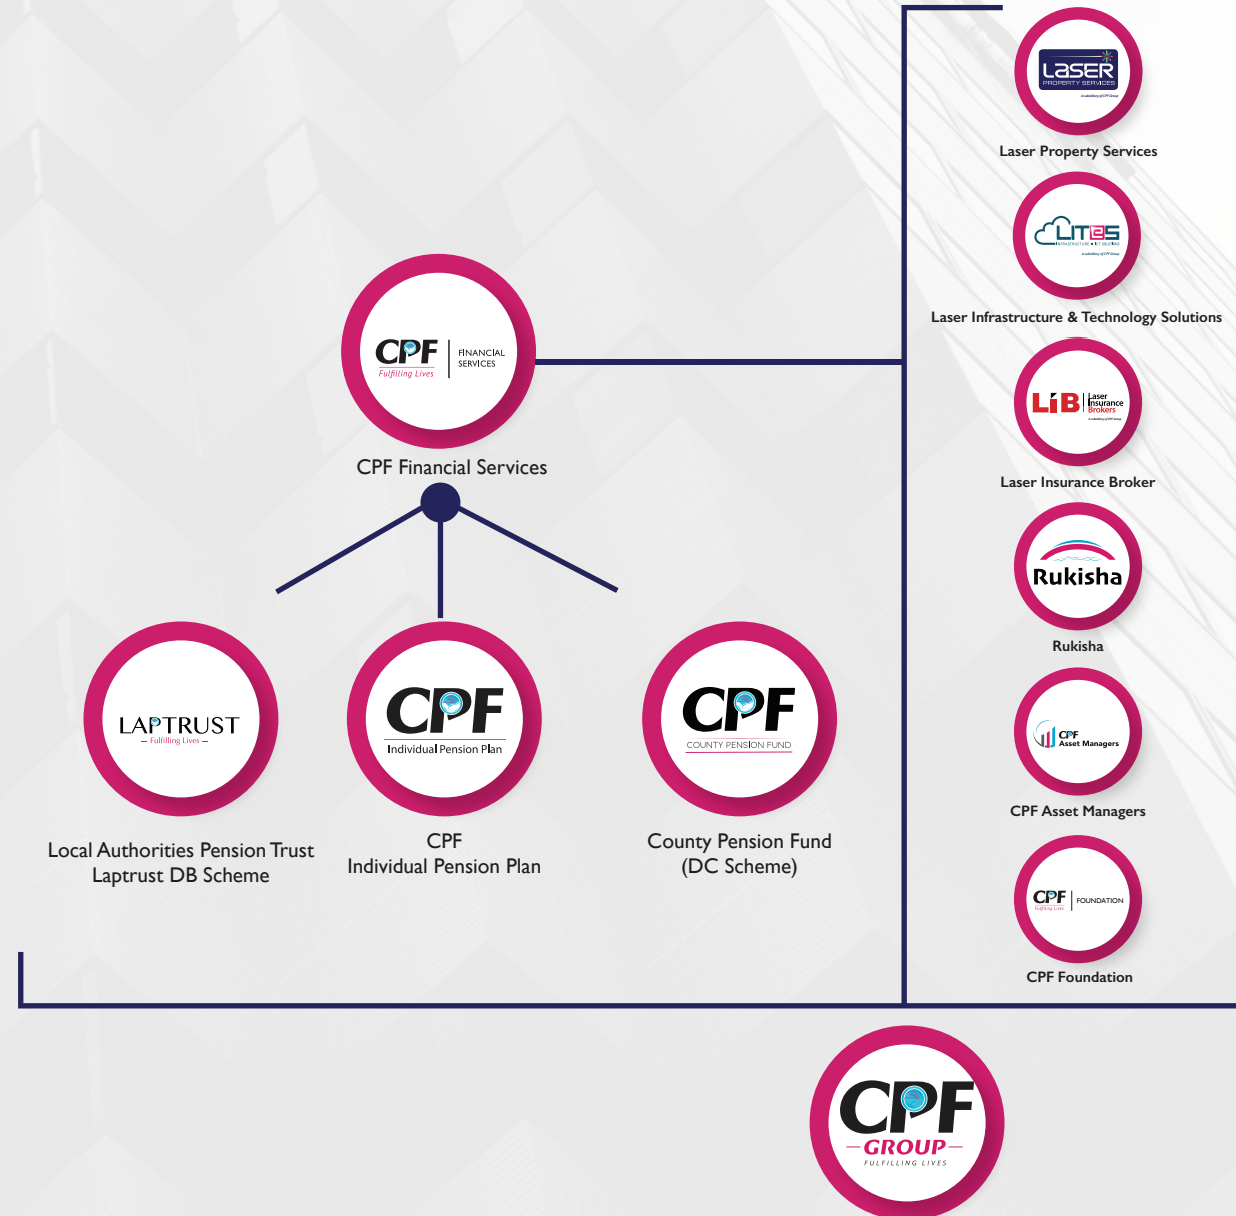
LASER PROPERTY SERVICES
A subsidiary of CPF Group
Laser Property Services

LITeS
INFRASTRUCTURE & IT SOLUTIONS
A subsidiary of CPF Group
Laser Infrastructure & Technology Solutions

LIB Laser Insurance Brokers
A subsidiary of CPF Group
Laser Insurance Broker

Rukisha
Rukisha

CPF Asset Managers
CPF Asset Managers

CPF FOUNDATION
Fulfilling Lives
CPF Foundation

CPF FINANCIAL SERVICES
Fulfilling Lives
CPF Financial Services

LAPTRUST
— Fulfilling Lives —
Local Authorities Pension Trust
Laptrust DB Scheme

CPF
Individual Pension Plan
CPF
Individual Pension Plan

CPF
COUNTY PENSION FUND
County Pension Fund
(DC Scheme)

CPF
GROUP
FULFILLING LIVES